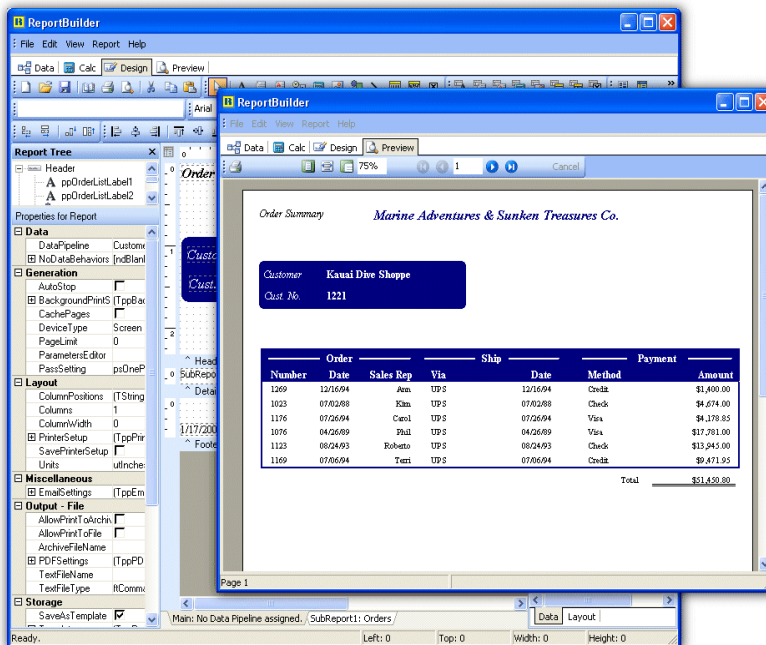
ReportBuilder

File Edit View Report Help

Data Calc Design Preview

Arial

Report Tree

Header
ppOrderListLabel1
ppOrderListLabel2

Properties for Report

Data
DataPipeline Custome
NoDataBehaviors [ndBlan
Generation
AutoStop
BackgroundPrintS (TppBac
CachePages
DeviceType Screen
PageLimit 0
ParametersEditor
PassSetting psOneP
Layout
ColumnPositions (TString
Columns 1
ColumnWidth 0
PrinterSetup (TppPrin
SavePrinterSetup
Units utInches
Miscellaneous
EmailSettings (TppEm
Output - File
AllowPrintToArchiv
AllowPrintToFile
ArchiveFileName
PDFSettings (TppPD
TextFileName
TextFileType ftComma
Storage
SaveAsTemplate

Order
Custo
Cust.
Head
SubRepo
Detai
1/17/200
Foote

Main: No Data Pipeline assigned. SubReport1: Orders

Data Layout

Ready. Left: 0 Top: 0 Width: 0 Height: 0

ReportBuilder

File Edit View Report Help

Data Calc Design Preview

75% 1 Cancel

Order Summary Marine Adventures & Sunken Treasures Co.

Customer Kauai Dive Shoppe
Cust. No. 1221

| Order | | | Ship | | Payment | |
|---|---|---|---|---|---|---|
| Number | Date | Sales Rep | Via | Date | Method | Amount |
| 1269 | 12/16/94 | Ann | UPS | 12/16/94 | Credit | $1,400.00 |
| 1023 | 07/02/88 | Kim | UPS | 07/02/88 | Check | $4,674.00 |
| 1176 | 07/26/94 | Carol | UPS | 07/26/94 | Visa | $4,178.85 |
| 1076 | 04/26/89 | Phil | UPS | 04/26/89 | Visa | $17,781.00 |
| 1123 | 08/24/93 | Roberto | UPS | 08/24/93 | Check | $13,945.00 |
| 1169 | 07/06/94 | Terri | UPS | 07/06/94 | Credit | $9,471.95 |

Total $51,450.80

Page 1